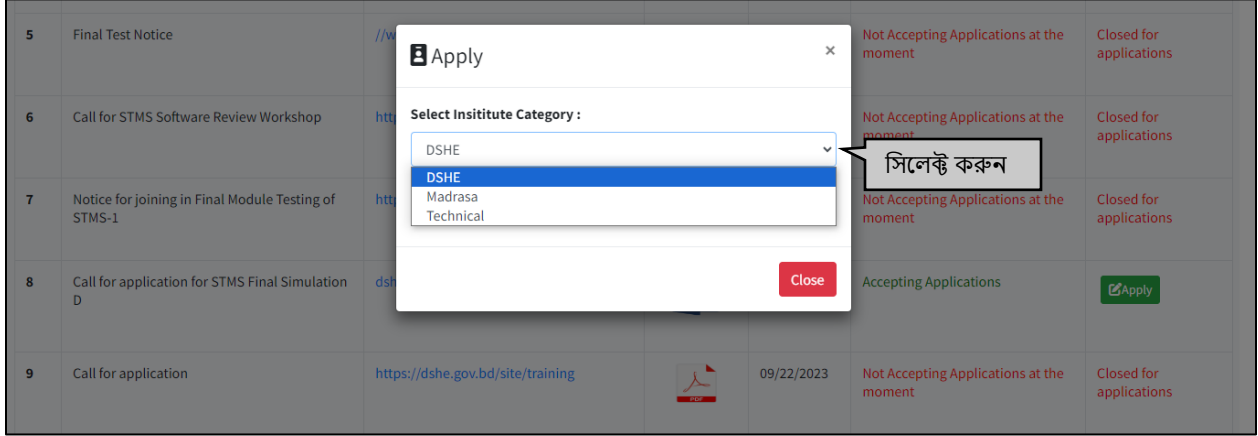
| | | | | | | |
|---|---|---|---|---|---|---|
| 5 | Final Test Notice | //w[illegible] | | | Not Accepting Applications at the moment | Closed for applications |
| 6 | Call for STMS Software Review Workshop | http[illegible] | | | Not Accepting Applications at the moment | Closed for applications |
| 7 | Notice for joining in Final Module Testing of STMS-1 | http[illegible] | | | Not Accepting Applications at the moment | Closed for applications |
| 8 | Call for application for STMS Final Simulation D | dsh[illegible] | | | Accepting Applications | Apply |
| 9 | Call for application | https://dshe.gov.bd/site/training | PDF | 09/22/2023 | Not Accepting Applications at the moment | Closed for applications |

Apply ×

Select Insititute Category :

DSHE

DSHE
Madrasa
Technical

সিলেক্ট করুন

Close